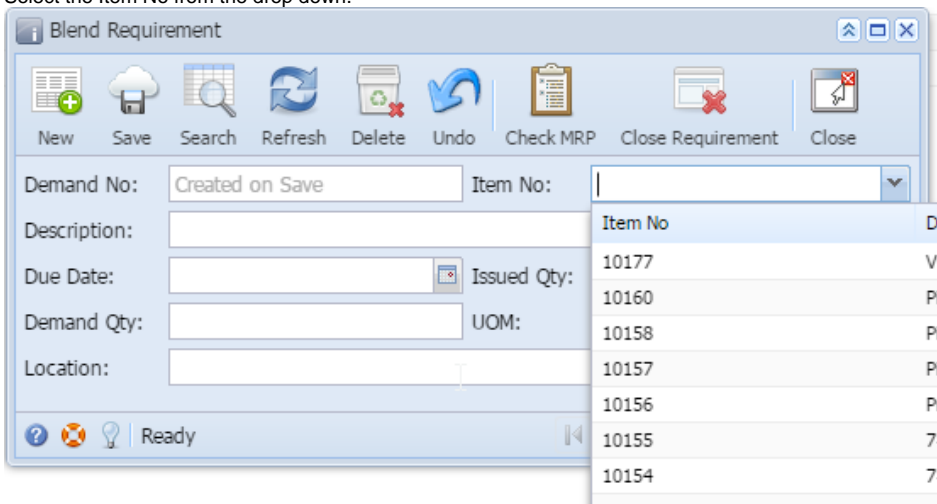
Select the Item No from the drop down.

Blend Requirement

New Save Search Refresh Delete Undo Check MRP Close Requirement Close

Demand No: Created on Save
Item No:
Description:
Due Date:
Issued Qty:
Demand Qty:
UOM:
Location:

| Item No | D |
|---|---|
| 10177 | V |
| 10160 | P |
| 10158 | P |
| 10157 | P |
| 10156 | P |
| 10155 | 7 |
| 10154 | 7 |

Ready